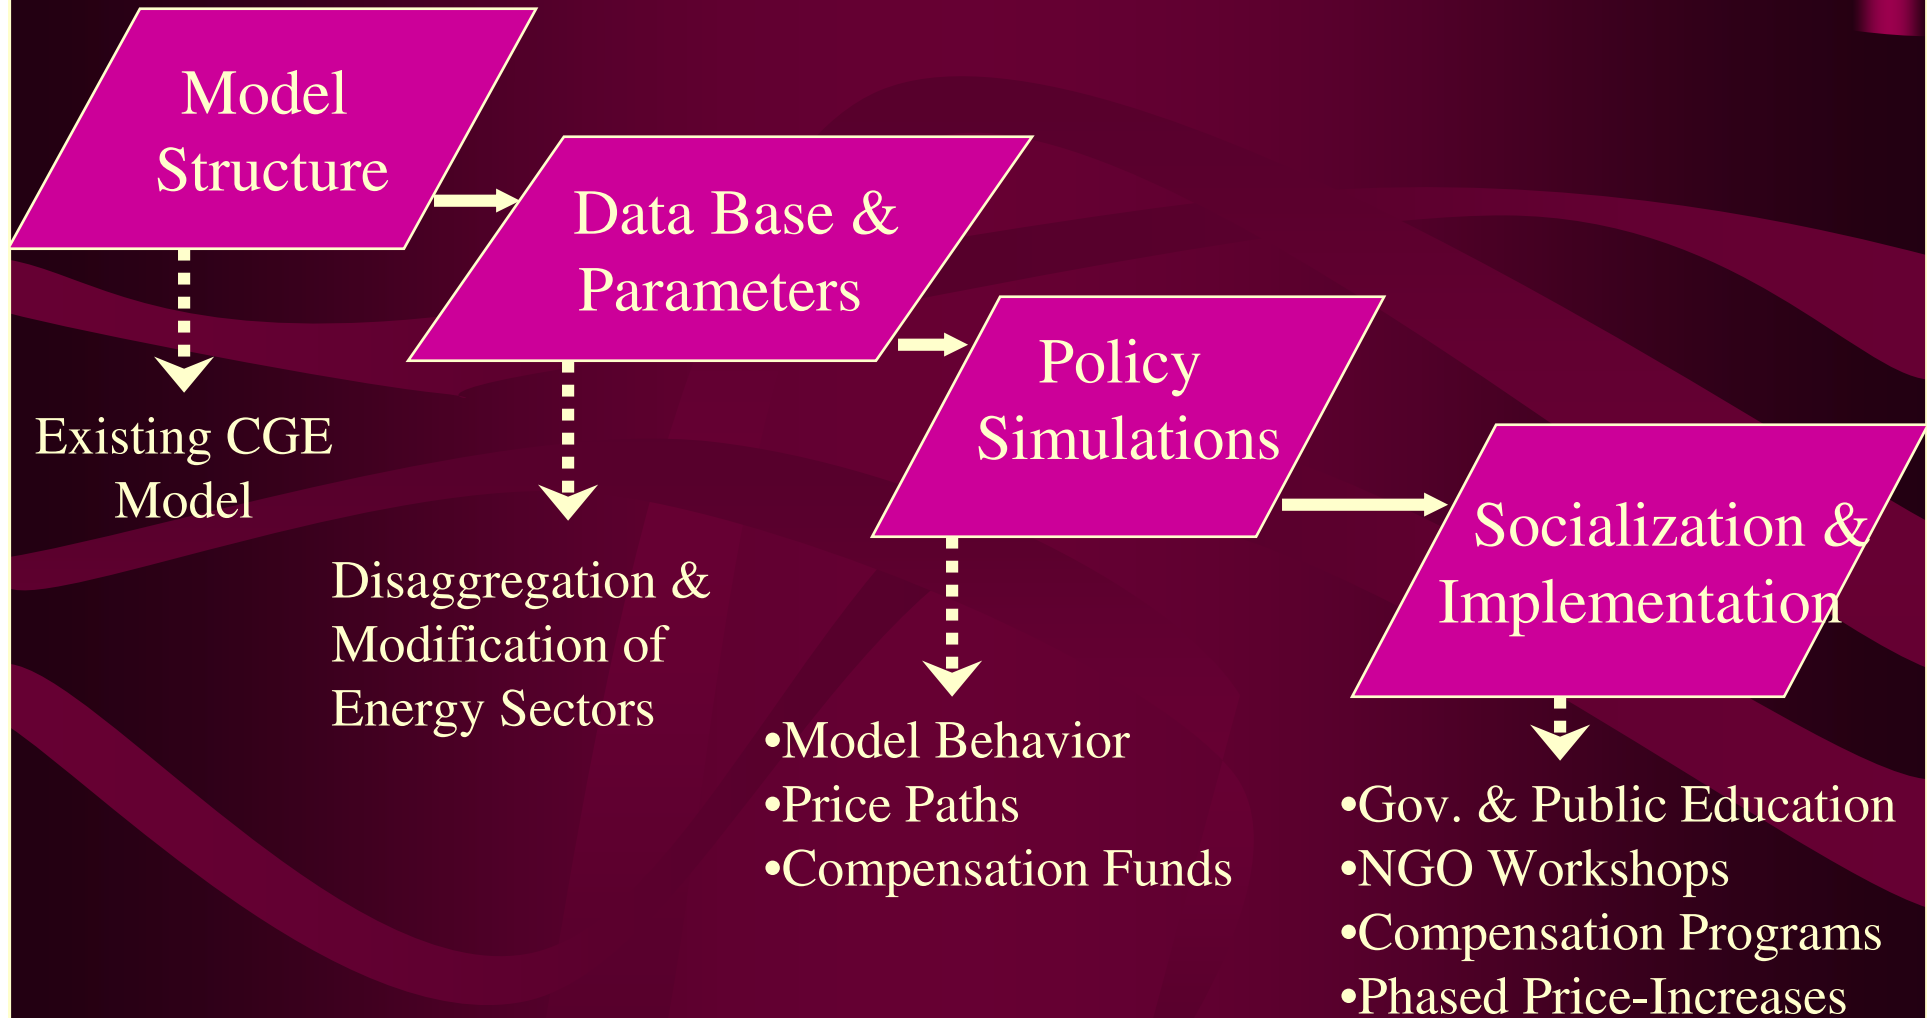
Model Structure

Existing CGE Model

Data Base & Parameters

Disaggregation & Modification of Energy Sectors

Policy Simulations

•Model Behavior
•Price Paths
•Compensation Funds

Socialization & Implementation

•Gov. & Public Education
•NGO Workshops
•Compensation Programs
•Phased Price-Increases